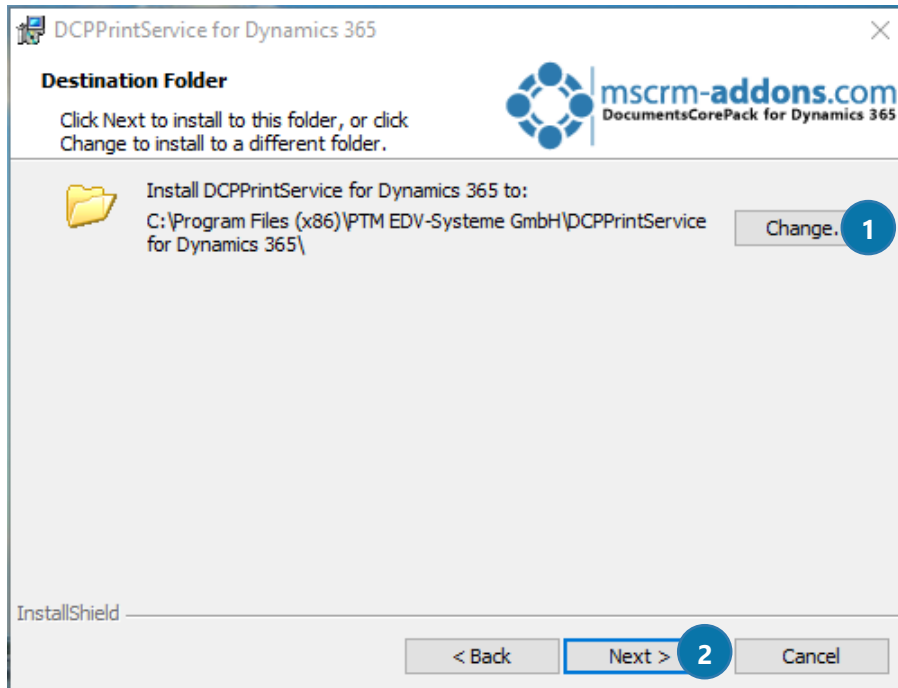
DCPPrintService for Dynamics 365

×

Destination Folder

Click Next to install to this folder, or click Change to install to a different folder.

mscrm-addons.com
DocumentsCorePack for Dynamics 365

Install DCPPrintService for Dynamics 365 to:
C:\Program Files (x86)\PTM EDV-Systeme GmbH\DCPPrintService for Dynamics 365\

Change.

1

InstallShield

< Back

Next >

2

Cancel